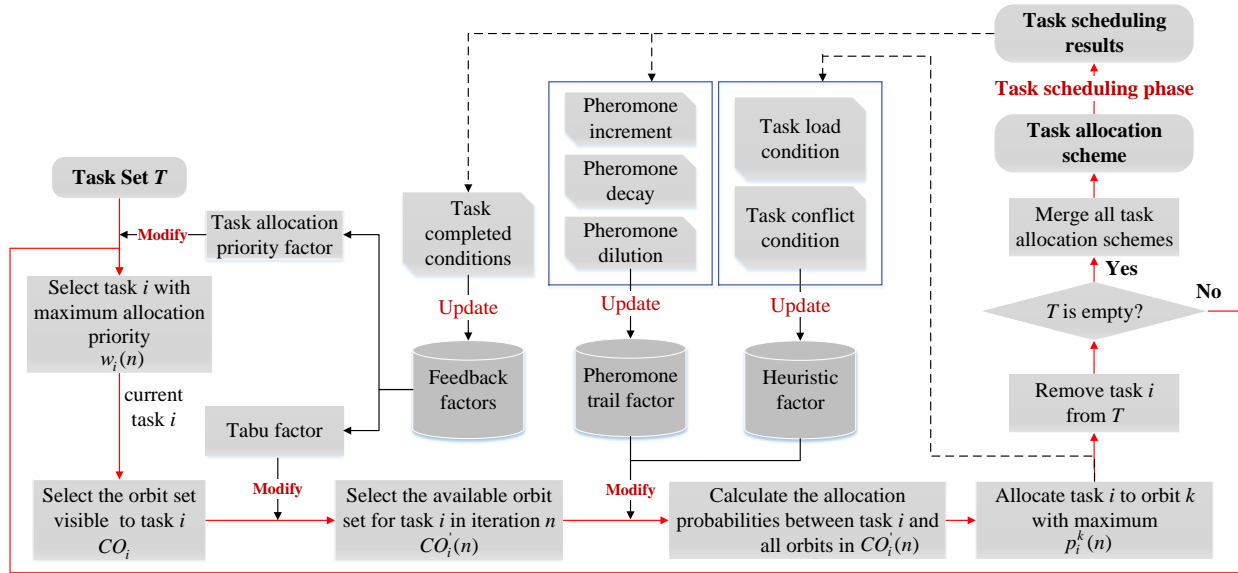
Task scheduling results

Task scheduling phase

Task allocation scheme

Merge all task allocation schemes

Yes

No

$T$ is empty?

Remove task $i$ from $T$

Allocate task $i$ to orbit $k$ with maximum $p_i^k(n)$

Pheromone increment

Pheromone decay

Pheromone dilution

Task load condition

Task conflict condition

Task completed conditions

Update

Update

Update

Feedback factors

Pheromone trail factor

Heuristic factor

Task Set $T$

Modify

Task allocation priority factor

Select task $i$ with maximum allocation priority $w_i(n)$

current task $i$

Tabu factor

Modify

Modify

Select the orbit set visible to task $i$ $CO_i$

Select the available orbit set for task $i$ in iteration $n$ $CO_i^{'}(n)$

Calculate the allocation probabilities between task $i$ and all orbits in $CO_i^{'}(n)$